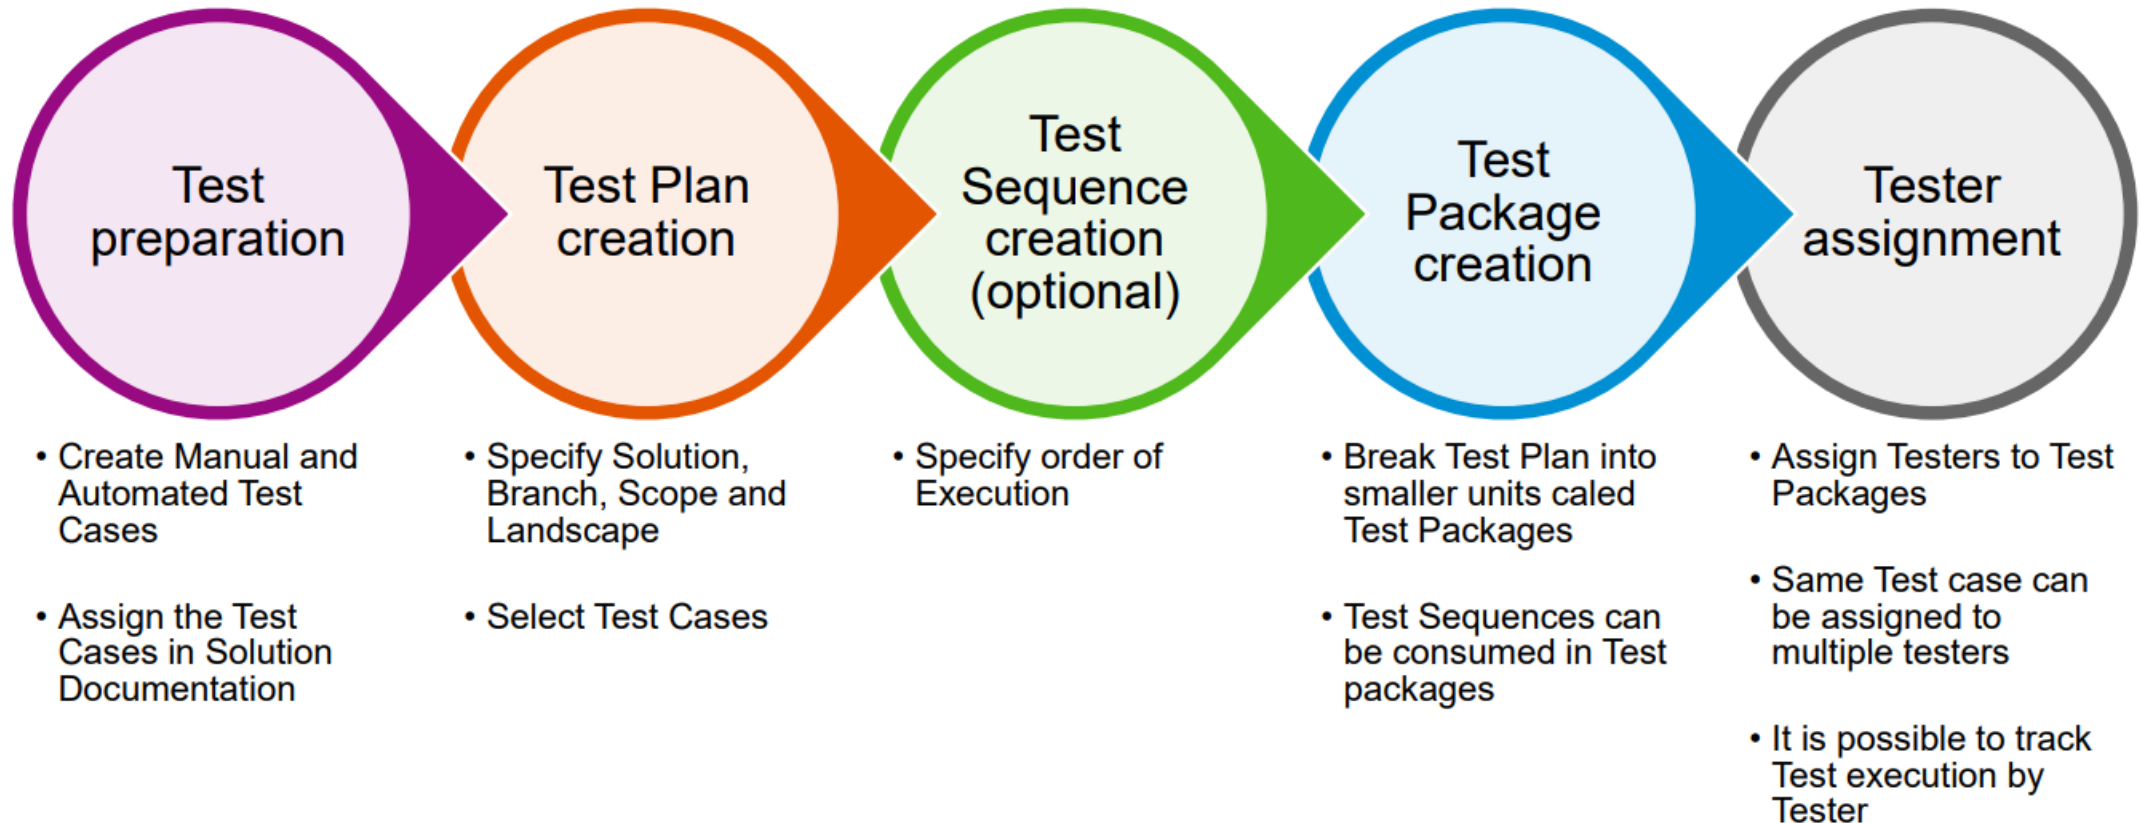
Test preparation

Test Plan creation

Test Sequence creation (optional)

Test Package creation

Tester assignment

• Create Manual and Automated Test Cases

• Assign the Test Cases in Solution Documentation

• Specify Solution, Branch, Scope and Landscape

• Select Test Cases

• Specify order of Execution

• Break Test Plan into smaller units caled Test Packages

• Test Sequences can be consumed in Test packages

• Assign Testers to Test Packages

• Same Test case can be assigned to multiple testers

• It is possible to track Test execution by Tester